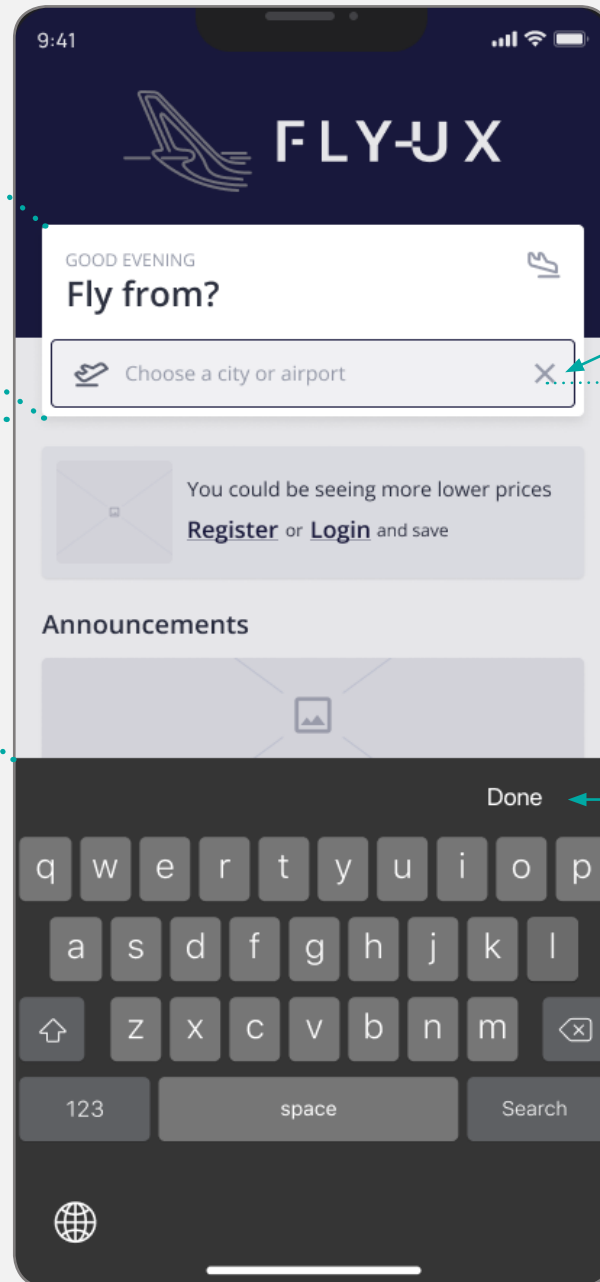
9:41

FLY-UX

GOOD EVENING
Fly from?

Choose a city or airport

You could be seeing more lower prices
Register or Login and save

Announcements

Done

q w e r t y u i o p
a s d f g h j k l
z x c v b n m
123 space Search